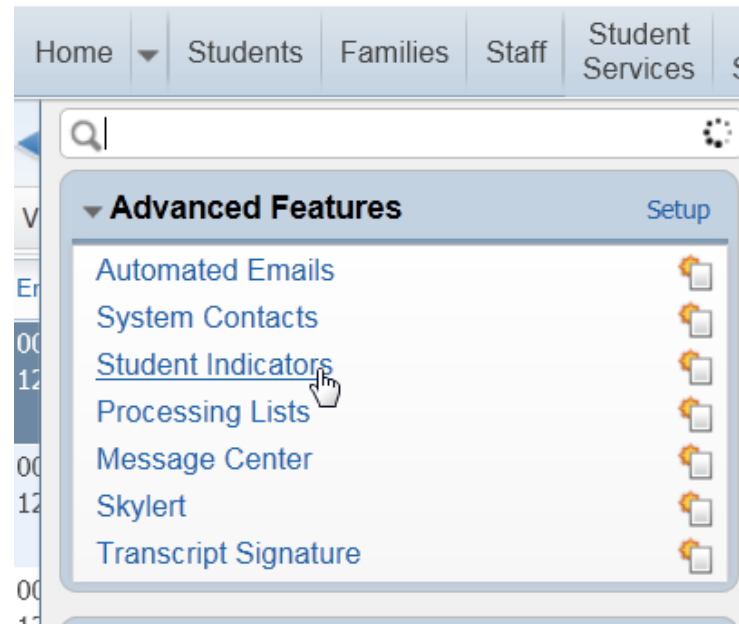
Home Students Families Staff Student Services

V

Er

00
12

00
12

00

Advanced Features Setup

Automated Emails
System Contacts
Student Indicators
Processing Lists
Message Center
Skylert
Transcript Signature